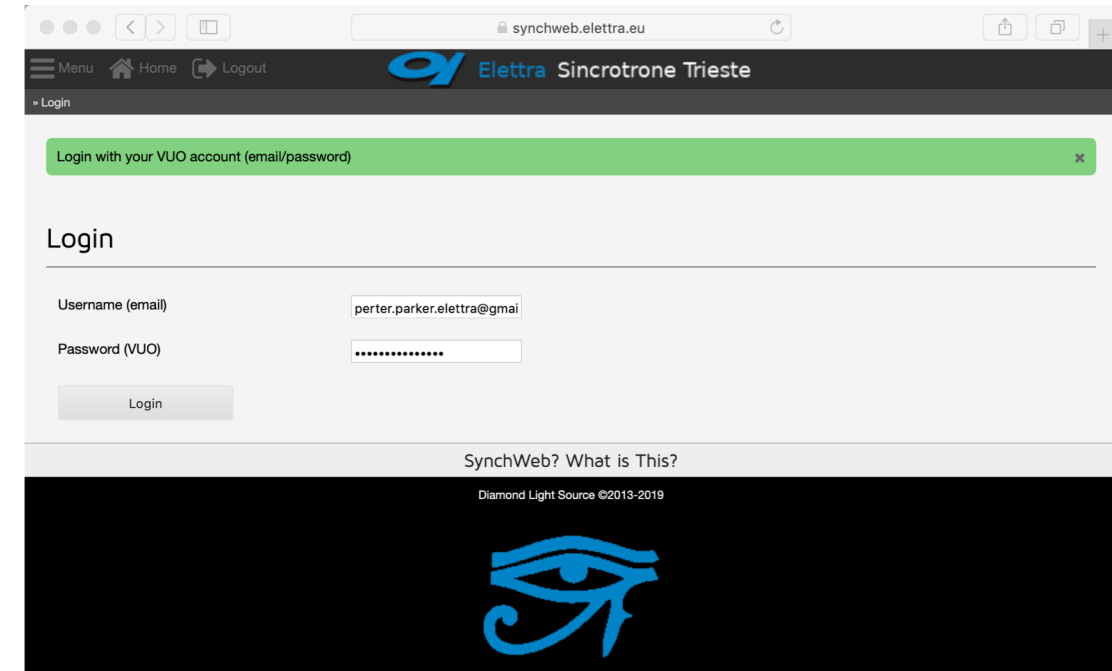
synchweb.elettra.eu

Menu Home Logout

Elettra Sincrotrone Trieste

» Login

Login with your VUO account (email/password)

×

Login

Username (email) perter.parker.elettra@gmai

Password (VUO) •••••••••••••••

Login

SynchWeb? What is This?

Diamond Light Source ©2013-2019